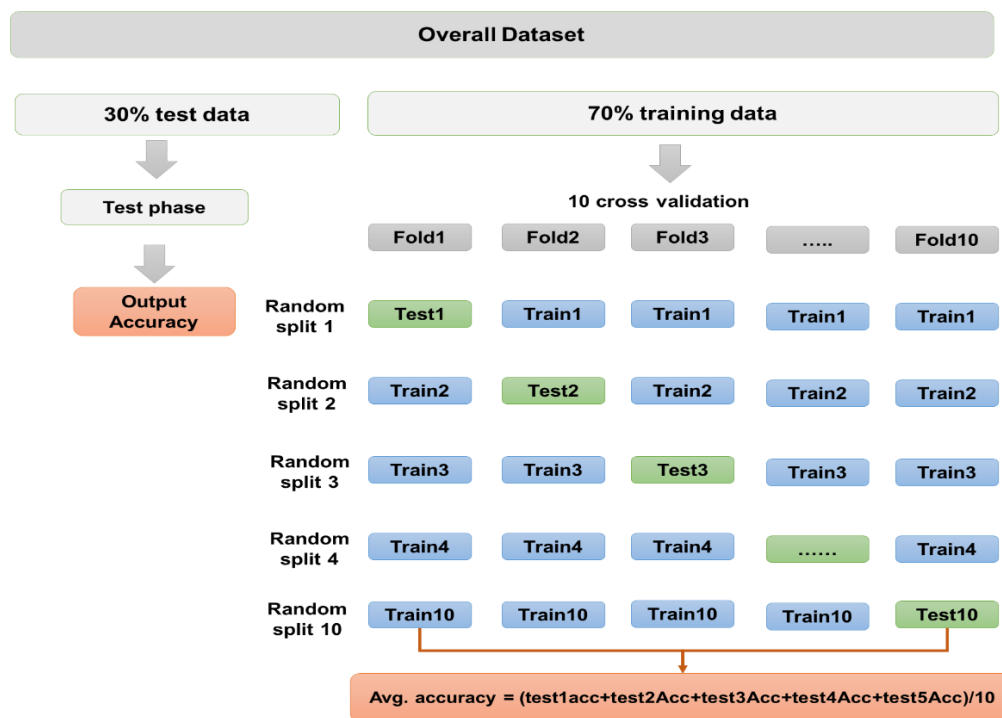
Overall Dataset

30% test data

70% training data

Test phase

Output Accuracy

10 cross validation

| | Fold1 | Fold2 | Fold3 | ..... | Fold10 |
|---|---|---|---|---|---|
| Random split 1 | Test1 | Train1 | Train1 | Train1 | Train1 |
| Random split 2 | Train2 | Test2 | Train2 | Train2 | Train2 |
| Random split 3 | Train3 | Train3 | Test3 | Train3 | Train3 |
| Random split 4 | Train4 | Train4 | Train4 | ...... | Train4 |
| Random split 10 | Train10 | Train10 | Train10 | Train10 | Test10 |

Avg. accuracy = (test1acc+test2Acc+test3Acc+test4Acc+test5Acc)/10